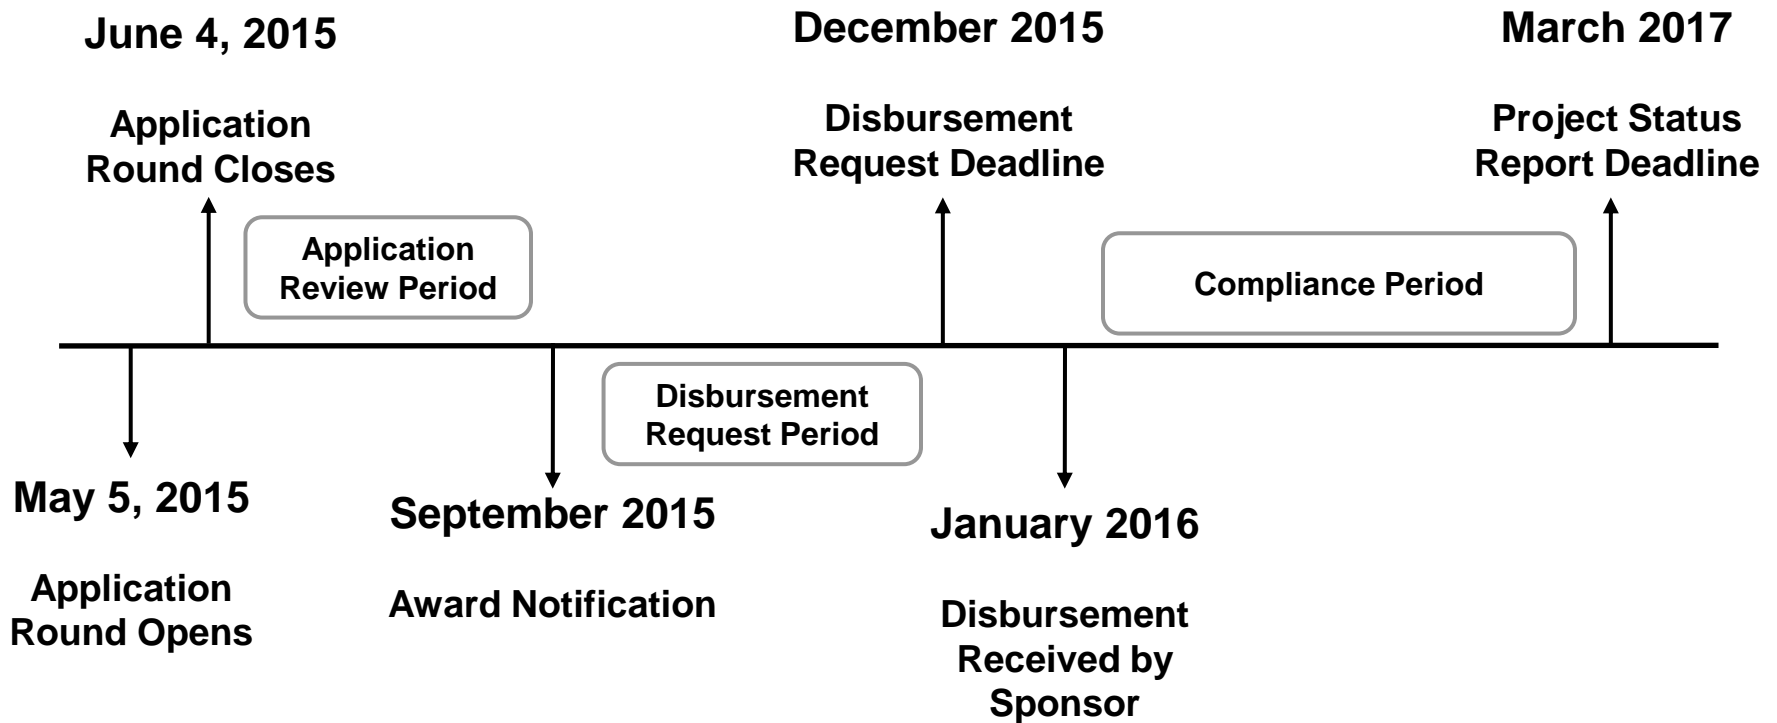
June 4, 2015

Application Round Closes

December 2015

Disbursement Request Deadline

March 2017

Project Status Report Deadline

Application Review Period

Compliance Period

Disbursement Request Period

May 5, 2015

Application Round Opens

September 2015

Award Notification

January 2016

Disbursement Received by Sponsor